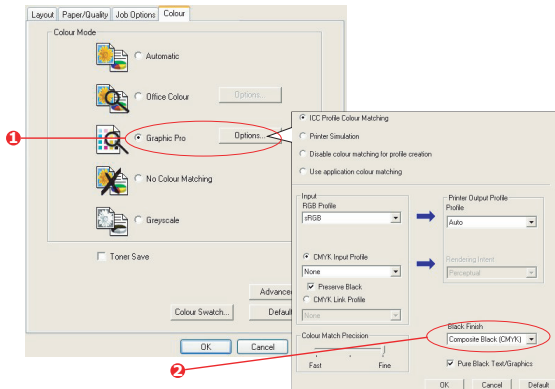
Layout | Paper/Quality | Job Options | Colour

Colour Mode

Automatic

Office Colour

Options...

1

Graphic Pro

Options...

No Colour Matching

Greyscale

Toner Save

Advance

Colour Swatch...

Default

OK

Cancel

ICC Profile Colour Matching

Printer Simulation

Disable colour matching for profile creation

Use application colour matching

Input

RGB Profile

sRGB

CMYK Input Profile

None

Preserve Black

CMYK Link Profile

None

Printer Output Profile

Profile

Auto

Rendering Intent

Perceptual

Colour Match Precision

Fast

Fine

2

Black Finish

Composite Black (CMYK)

Pure Black Text/Graphics

OK

Cancel

Default